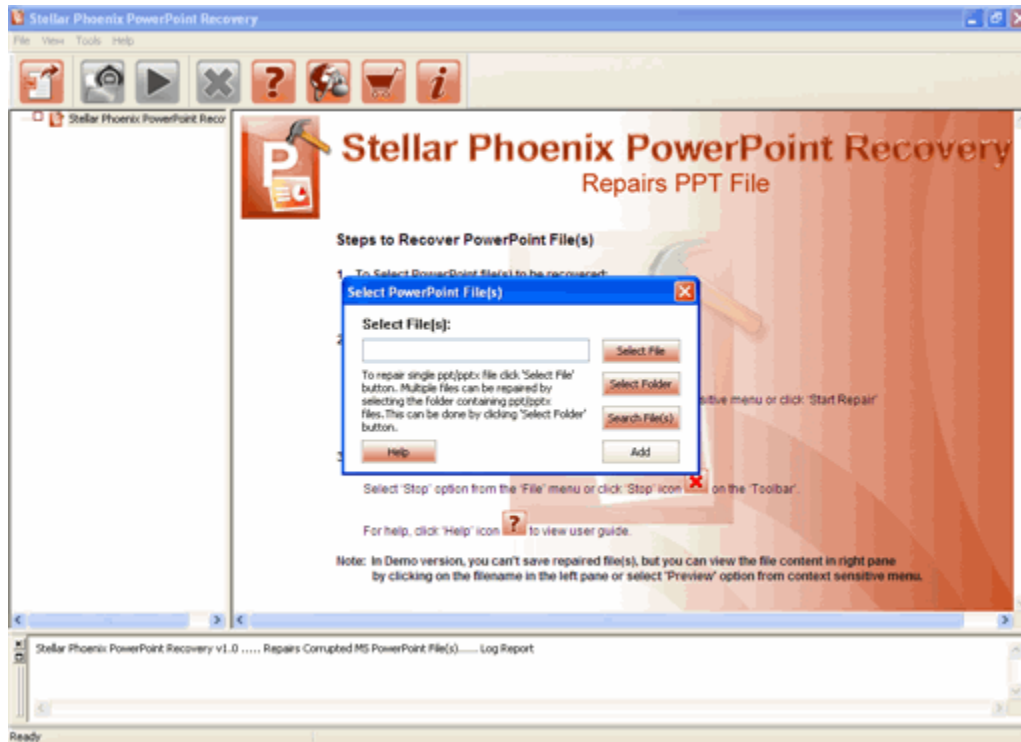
Stellar Phoenix PowerPoint Recovery

File View Tools Help

Stellar Phoenix PowerPoint Reco

Stellar Phoenix PowerPoint Recovery
Repairs PPT File

Steps to Recover PowerPoint File(s)

1. To Select PowerPoint file(s) to be recovered:

2

sitive menu or click 'Start Repair'

3

Select 'Stop' option from the 'File' menu or click 'Stop' icon on the 'Toolbar'.

For help, click 'Help' icon to view user guide.

Note: In Demo version, you can't save repaired file(s), but you can view the file content in right pane by clicking on the filename in the left pane or select 'Preview' option from context sensitive menu.

Select PowerPoint File(s)

Select File[s]:

Select File

To repair single ppt/pptx file click 'Select File' button. Multiple files can be repaired by selecting the folder containing ppt/pptx files. This can be done by clicking 'Select Folder' button.

Select Folder

Search File(s)

Help

Add

Stellar Phoenix PowerPoint Recovery v1.0 ..... Repairs Corrupted MS PowerPoint File(s)...... Log Report

Ready